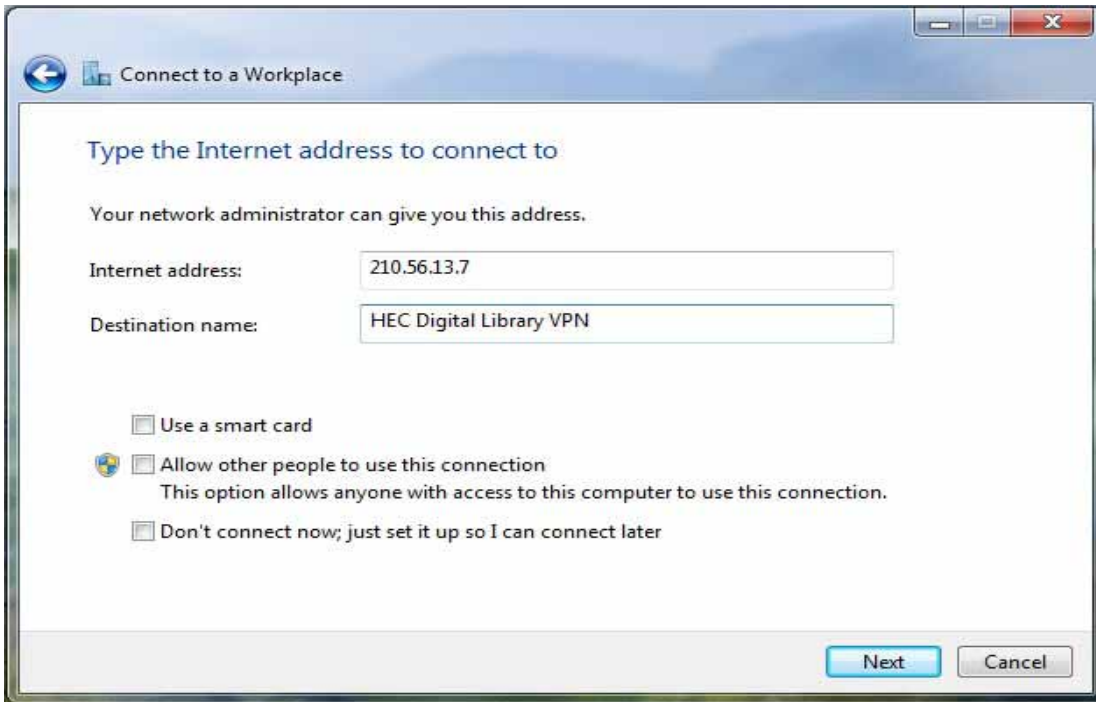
Connect to a Workplace

Type the Internet address to connect to

Your network administrator can give you this address.

Internet address: 210.56.13.7

Destination name: HEC Digital Library VPN

Use a smart card

Allow other people to use this connection
This option allows anyone with access to this computer to use this connection.

Don't connect now; just set it up so I can connect later

Next Cancel